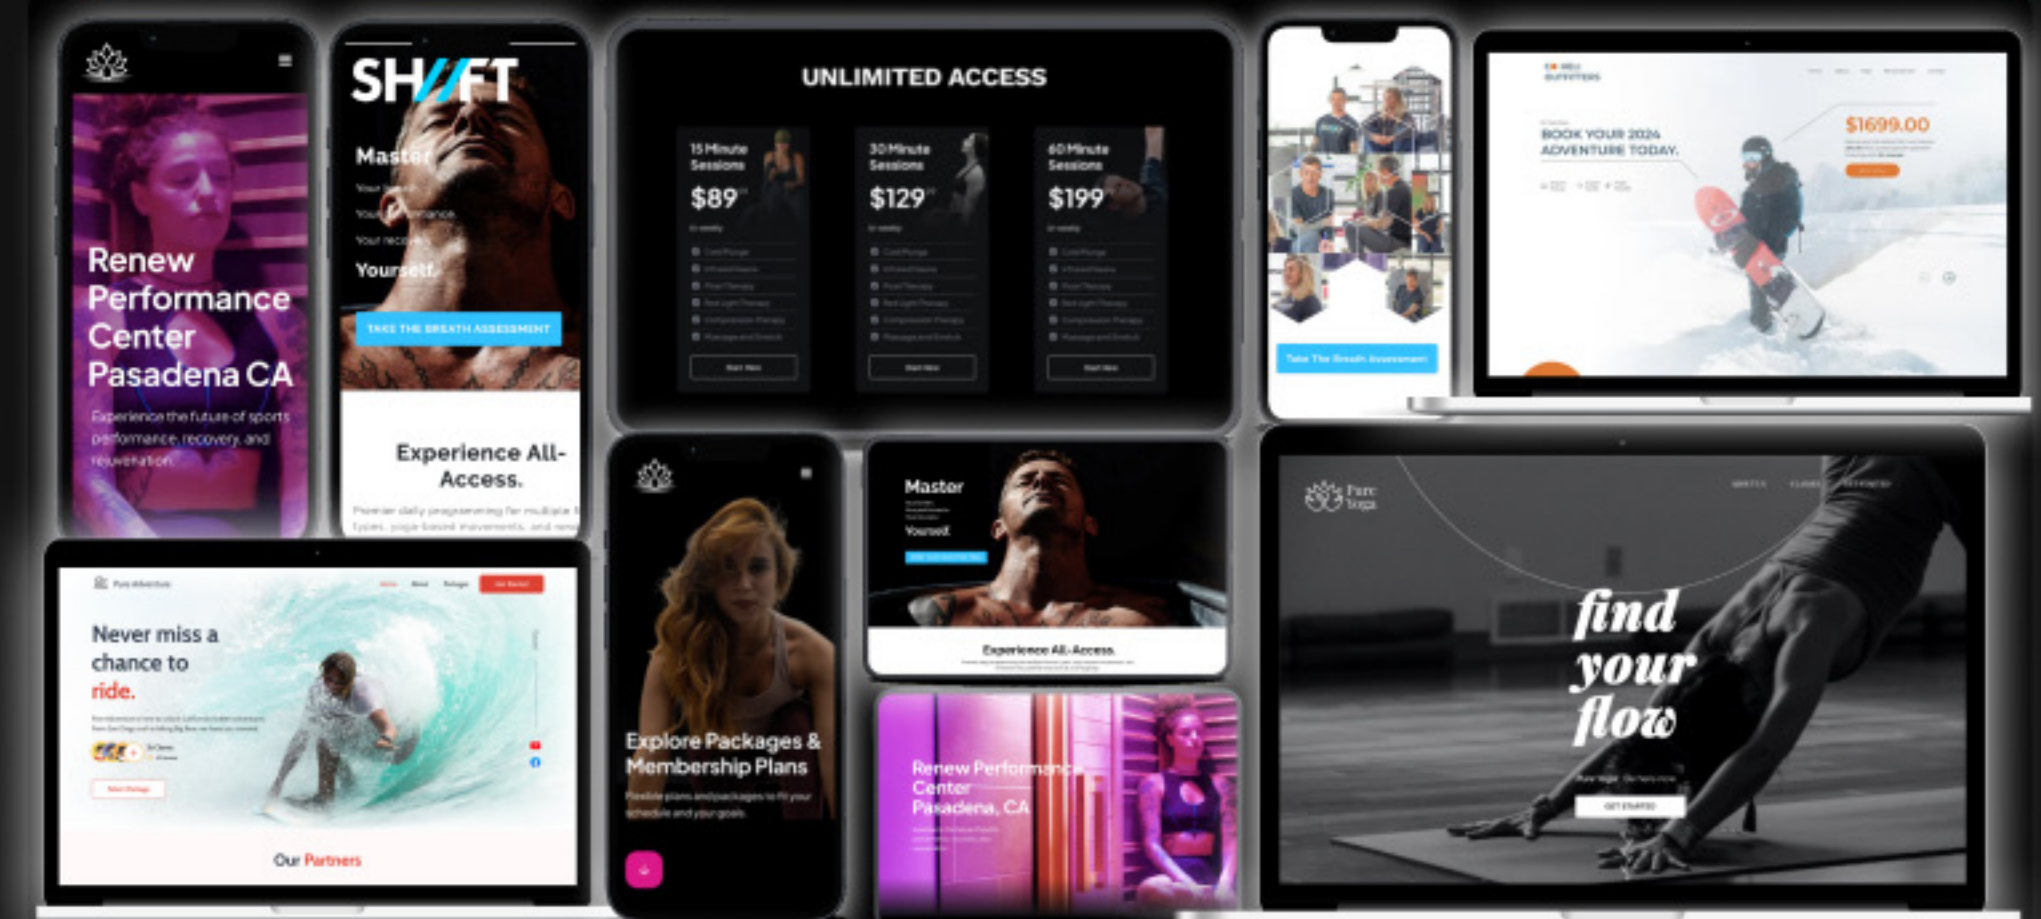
Renew Performance Center Pasadena CA

Experience the future of sports performance, recovery, and rejuvenation.

SH//FT

Master

Your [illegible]

Your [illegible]

Your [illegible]

Yourself.

TAKE THE BREATH ASSESSMENT

Experience All-Access.

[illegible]

UNLIMITED ACCESS

15 Minute Sessions
$89

30 Minute Sessions
$129

60 Minute Sessions
$199

Take The Breath Assessment

BOOK YOUR 2024 ADVENTURE TODAY.

$1699.00

Never miss a chance to ride.

Our Partners

Explore Packages & Membership Plans

Flexible plans and packages to fit your schedule and your goals.

Master

Yourself.

Experience All-Access.

Renew Performance Center Pasadena, CA

Pure Yoga

find your flow

GET STARTED